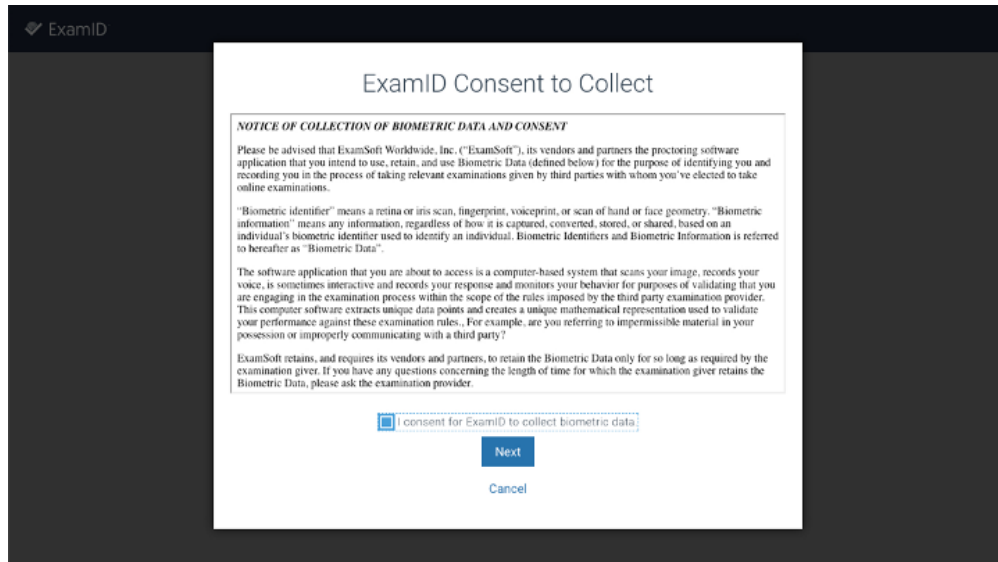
ExamID

ExamID Consent to Collect

NOTICE OF COLLECTION OF BIOMETRIC DATA AND CONSENT

Please be advised that ExamSoft Worldwide, Inc. ("ExamSoft"), its vendors and partners the proctoring software application that you intend to use, retain, and use Biometric Data (defined below) for the purpose of identifying you and recording you in the process of taking relevant examinations given by third parties with whom you've elected to take online examinations.

"Biometric identifier" means a retina or iris scan, fingerprint, voiceprint, or scan of hand or face geometry. "Biometric information" means any information, regardless of how it is captured, converted, stored, or shared, based on an individual's biometric identifier used to identify an individual. Biometric Identifiers and Biometric Information is referred to hereafter as "Biometric Data".

The software application that you are about to access is a computer-based system that scans your image, records your voice, is sometimes interactive and records your response and monitors your behavior for purposes of validating that you are engaging in the examination process within the scope of the rules imposed by the third party examination provider. This computer software extracts unique data points and creates a unique mathematical representation used to validate your performance against these examination rules., For example, are you referring to impermissible material in your possession or improperly communicating with a third party?

ExamSoft retains, and requires its vendors and partners, to retain the Biometric Data only for so long as required by the examination giver. If you have any questions concerning the length of time for which the examination giver retains the Biometric Data, please ask the examination provider.

I consent for ExamID to collect biometric data.

Next

Cancel